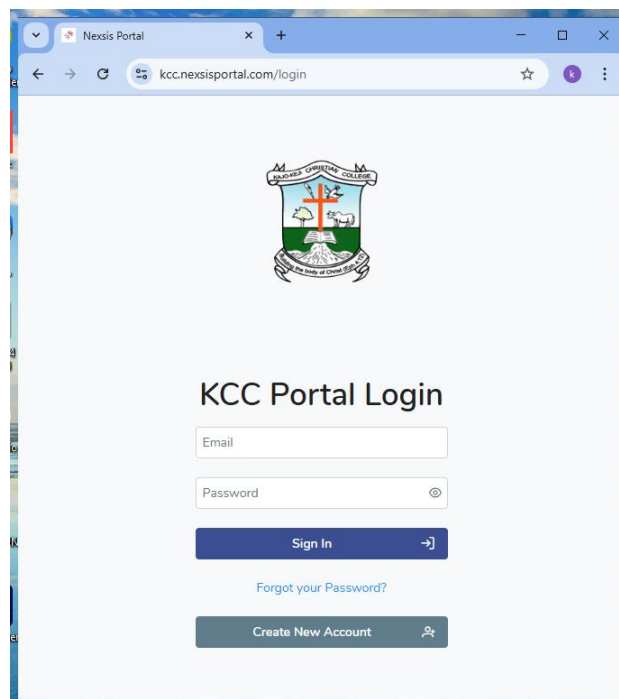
Nexsis Portal

kcc.nexsisportal.com/login

k

KAJO-KEJI CHRISTIAN COLLEGE

Building the body of Christ (Eph 4:12)

KCC Portal Login

Email

Password

Sign In

Forgot your Password?

Create New Account